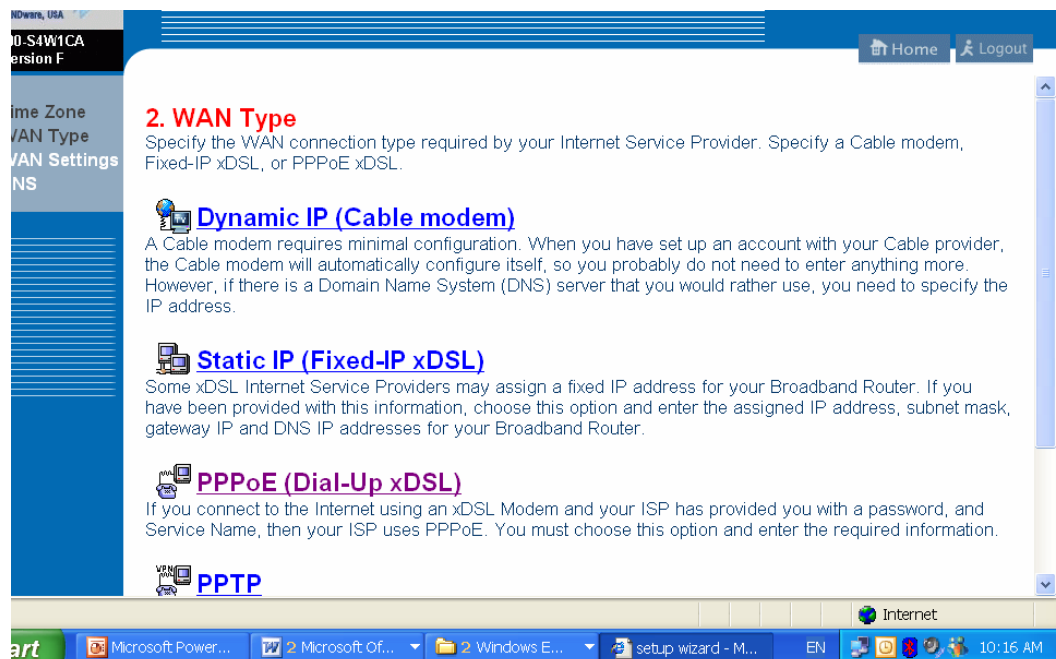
NDware, USA
0-S4W1CA
ersion F

ime Zone
/AN Type
/AN Settings
NS

Home
Logout

2. WAN Type
Specify the WAN connection type required by your Internet Service Provider. Specify a Cable modem, Fixed-IP xDSL, or PPPoE xDSL.

Dynamic IP (Cable modem)
A Cable modem requires minimal configuration. When you have set up an account with your Cable provider, the Cable modem will automatically configure itself, so you probably do not need to enter anything more. However, if there is a Domain Name System (DNS) server that you would rather use, you need to specify the IP address.

Static IP (Fixed-IP xDSL)
Some xDSL Internet Service Providers may assign a fixed IP address for your Broadband Router. If you have been provided with this information, choose this option and enter the assigned IP address, subnet mask, gateway IP and DNS IP addresses for your Broadband Router.

PPPoE (Dial-Up xDSL)
If you connect to the Internet using an xDSL Modem and your ISP has provided you with a password, and Service Name, then your ISP uses PPPoE. You must choose this option and enter the required information.

PPTP

Internet

art
Microsoft Power...
2 Microsoft Of...
2 Windows E...
setup wizard - M...
EN
10:16 AM